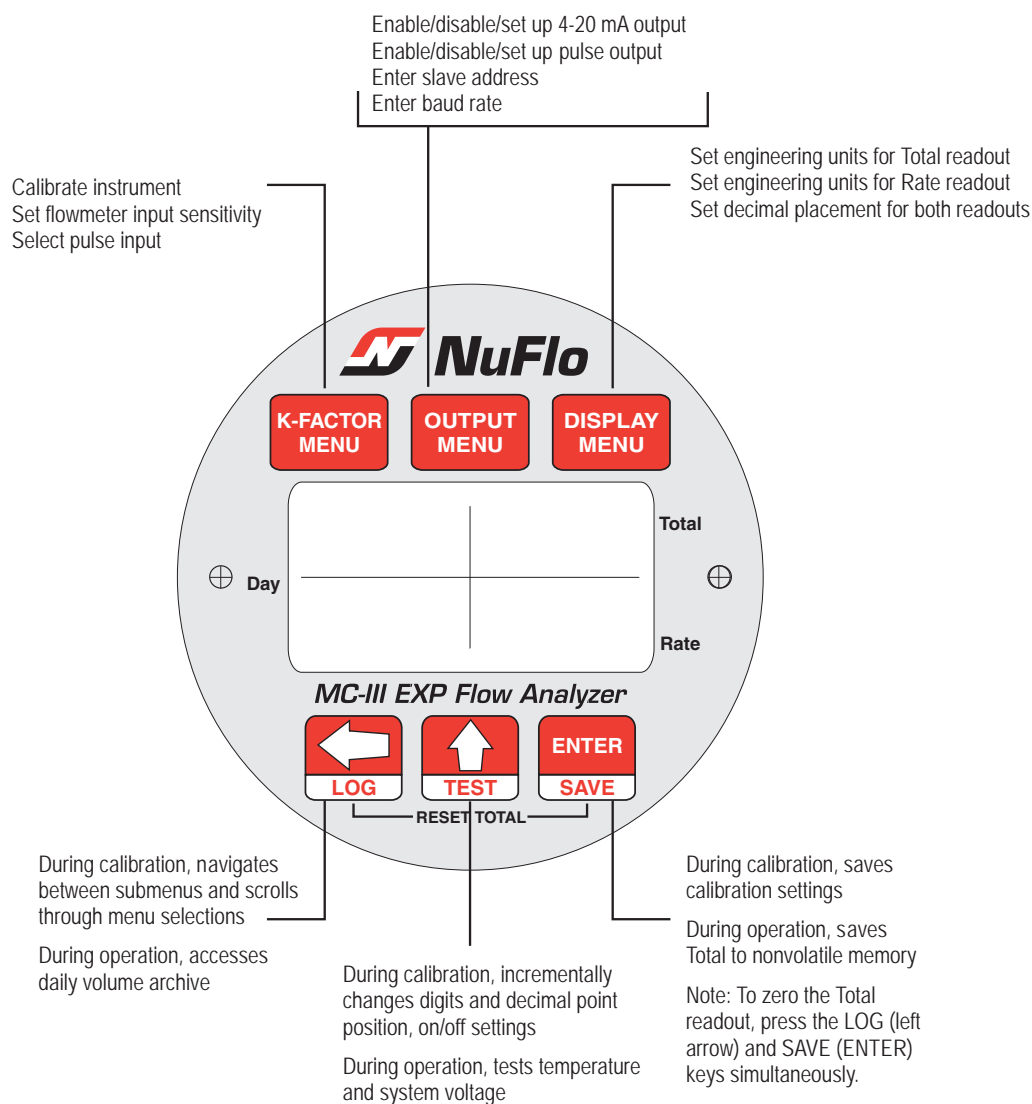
Enable/disable/set up 4-20 mA output
Enable/disable/set up pulse output
Enter slave address
Enter baud rate

Calibrate instrument
Set flowmeter input sensitivity
Select pulse input

Set engineering units for Total readout
Set engineering units for Rate readout
Set decimal placement for both readouts

NuFlo

K-FACTOR MENU

OUTPUT MENU

DISPLAY MENU

Total

Day

Rate

MC-III EXP Flow Analyzer

LOG

TEST

ENTER

SAVE

RESET TOTAL

During calibration, navigates between submenus and scrolls through menu selections

During operation, accesses daily volume archive

During calibration, incrementally changes digits and decimal point position, on/off settings

During operation, tests temperature and system voltage

During calibration, saves calibration settings

During operation, saves Total to nonvolatile memory

Note: To zero the Total readout, press the LOG (left arrow) and SAVE (ENTER) keys simultaneously.